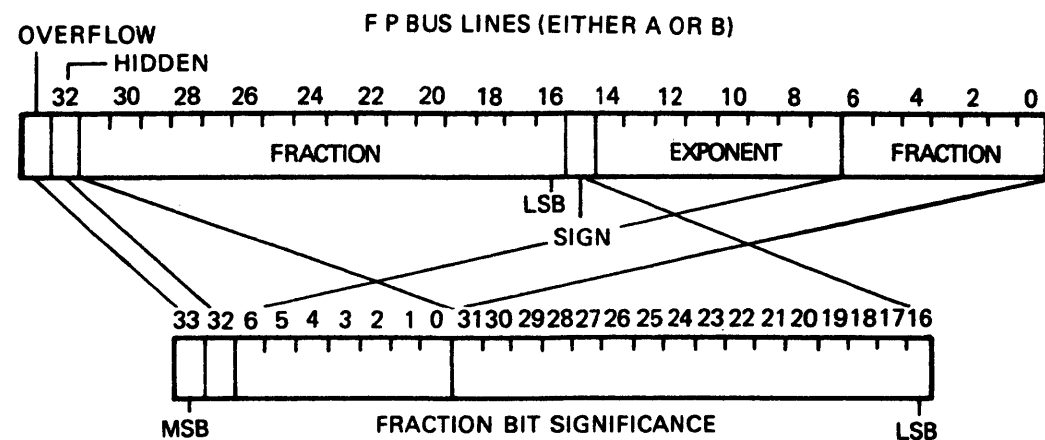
F P BUS LINES (EITHER A OR B)

OVERFLOW

HIDDEN

32 30 28 26 24 22 20 18 16 14 12 10 8 6 4 2 0

FRACTION

EXPONENT

FRACTION

LSB

SIGN

33 32 6 5 4 3 2 1 0 31 30 29 28 27 26 25 24 23 22 21 20 19 18 17 16

MSB

FRACTION BIT SIGNIFICANCE

LSB